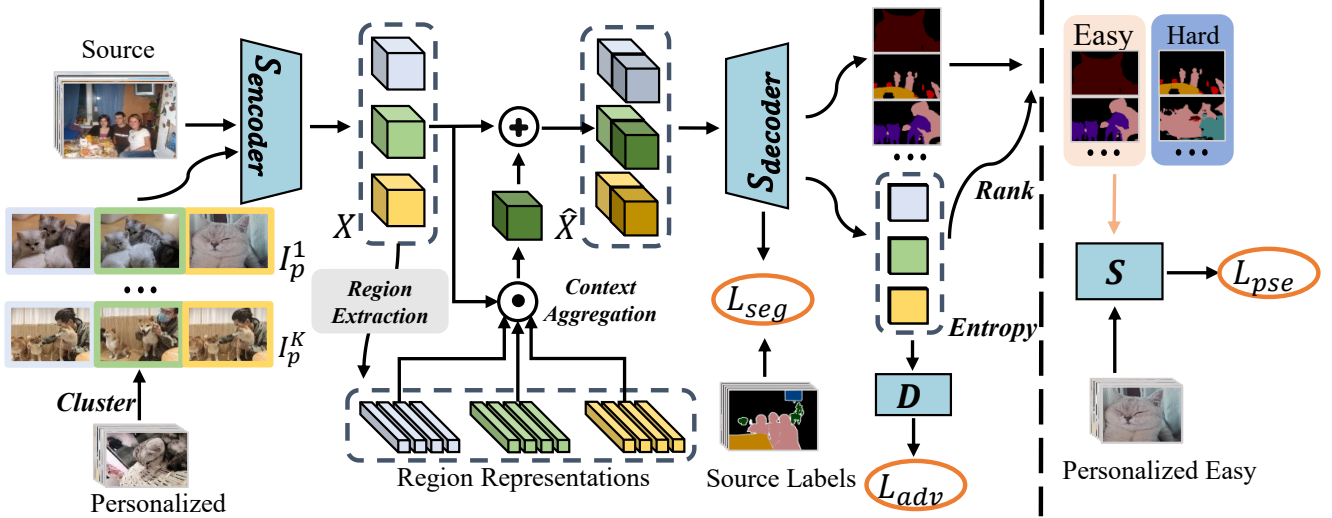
Source

$S_{encoder}$

$X$

$\hat{X}$

$S_{decoder}$

$I_p^1$

$I_p^K$

Cluster

Personalized

Region Extraction

Context Aggregation

Region Representations

$L_{seg}$

Source Labels

Rank

Entropy

$D$

$L_{adv}$

Easy

Hard

$S$

$L_{pse}$

Personalized Easy